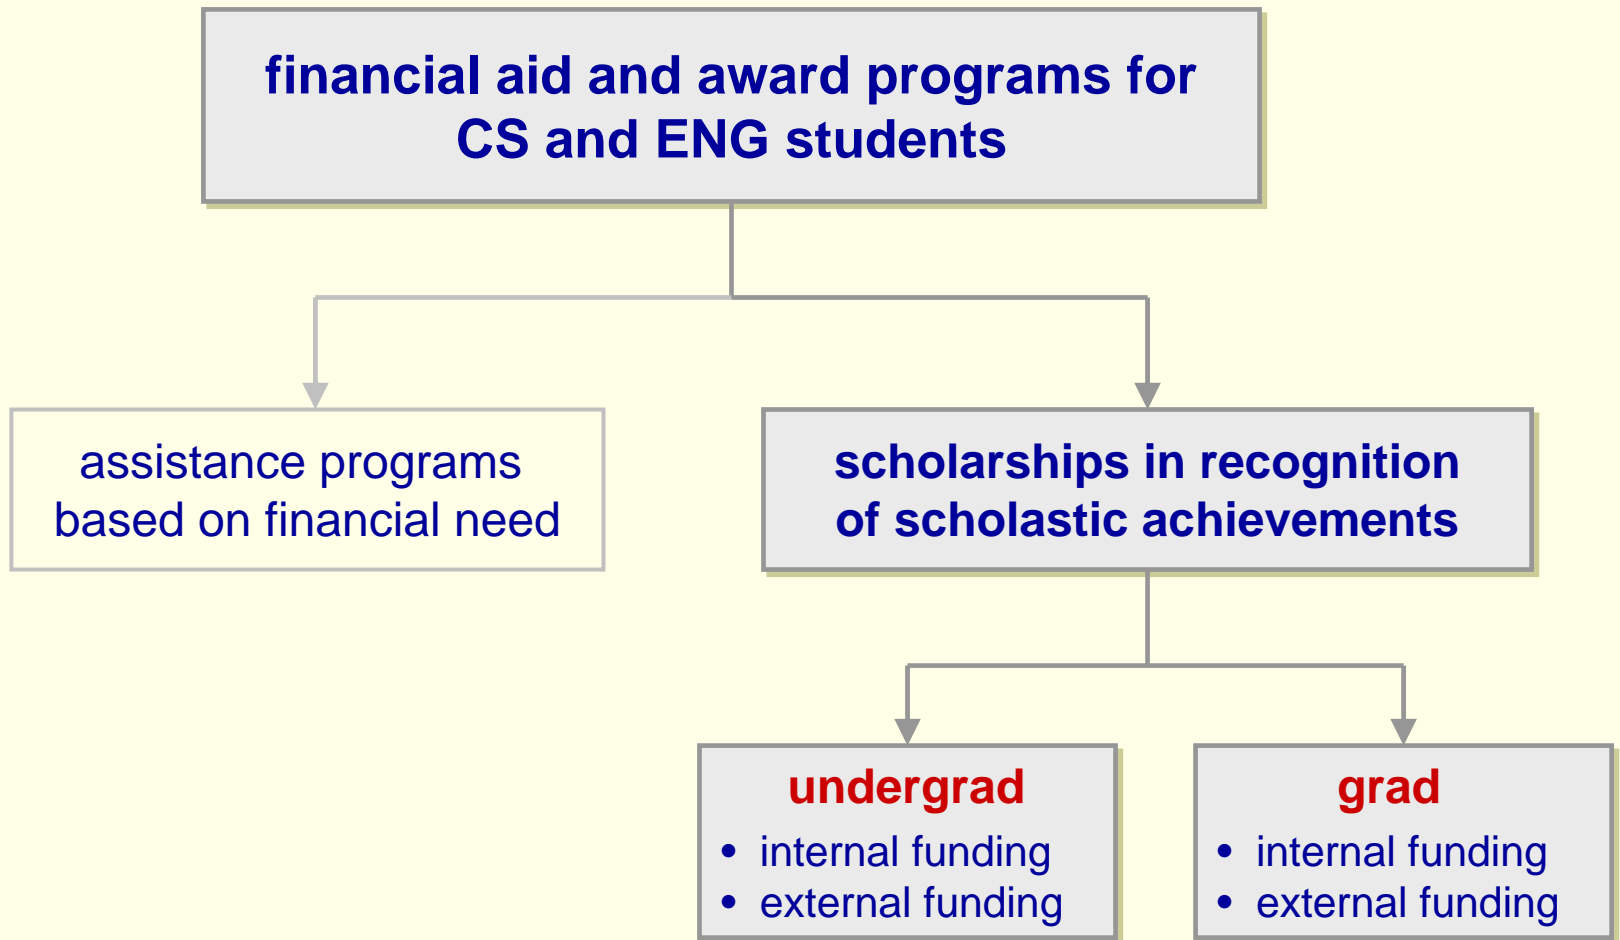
financial aid and award programs for CS and ENG students

assistance programs based on financial need

scholarships in recognition of scholastic achievements

undergrad
- internal funding
- external funding

grad
- internal funding
- external funding